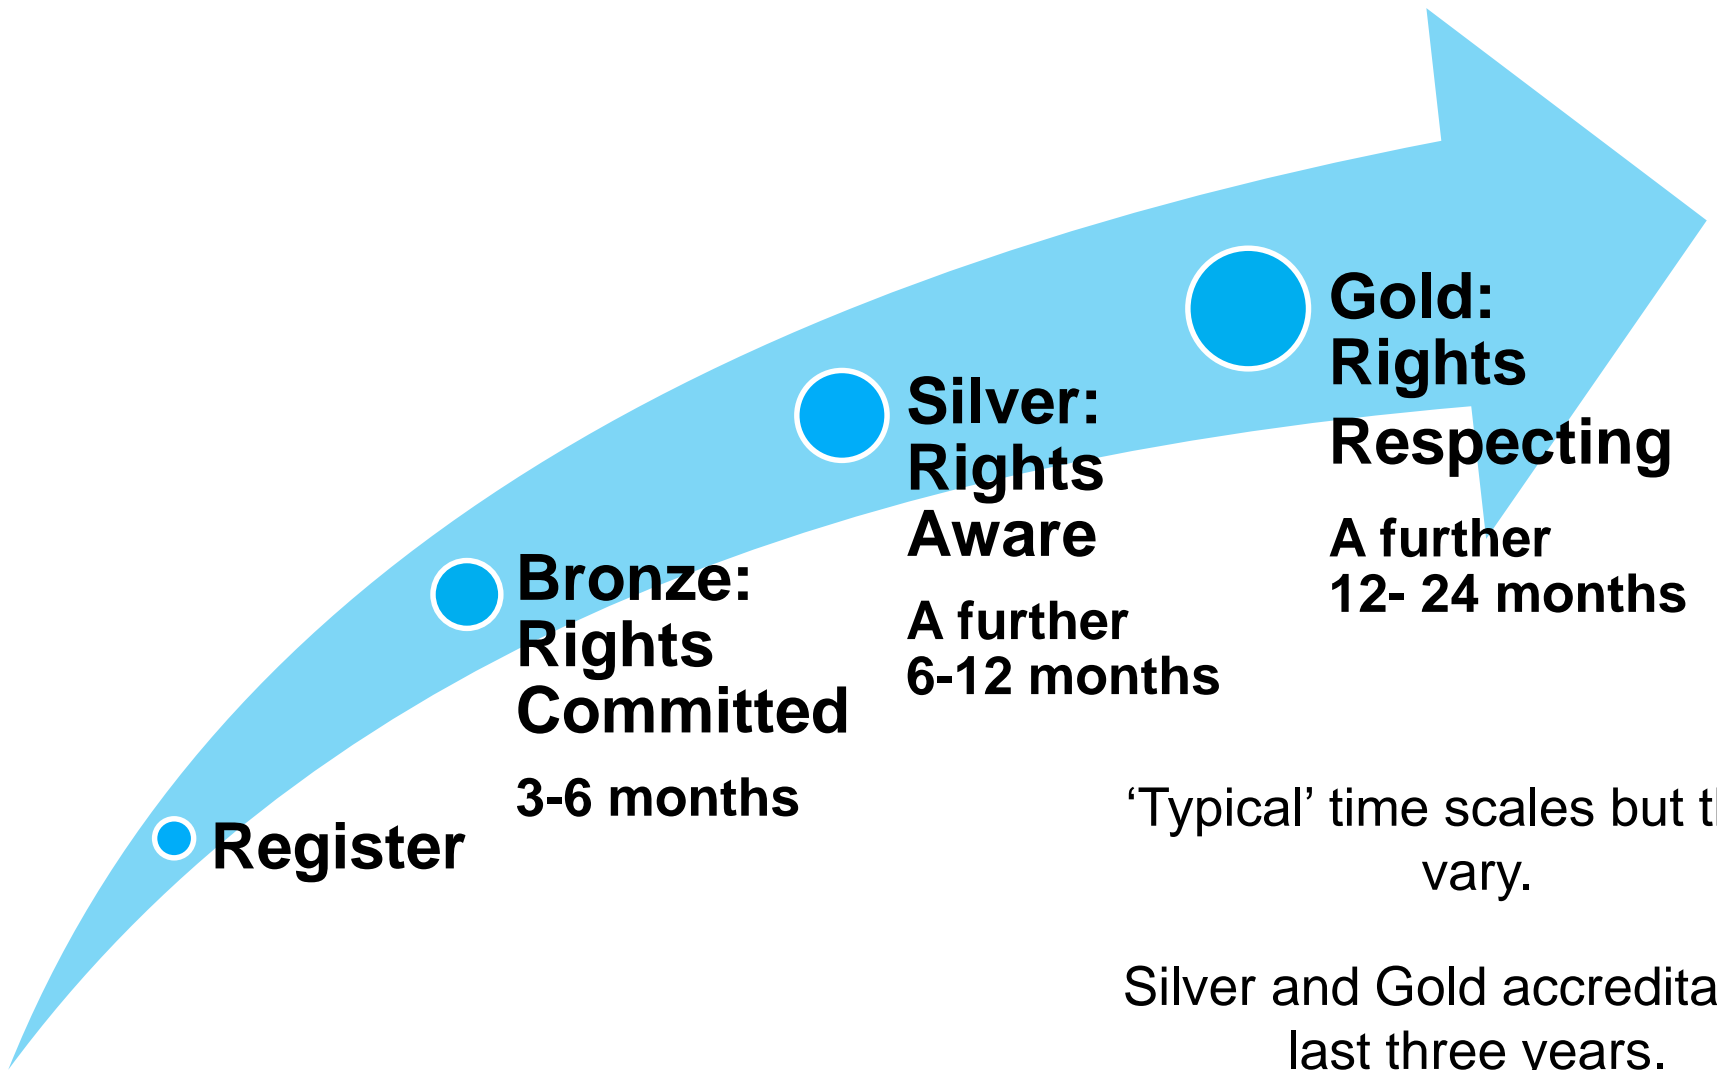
Register

Bronze: Rights Committed

3-6 months

Silver: Rights Aware

A further 6-12 months

Gold: Rights Respecting

A further 12- 24 months

‘Typical’ time scales but t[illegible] vary.

Silver and Gold accredita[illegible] last three years.